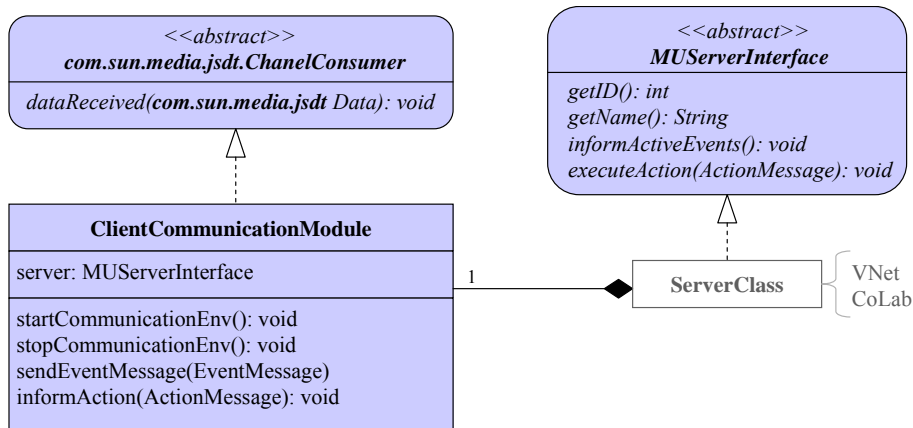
<<abstract>>
com.sun.media.jsdt.ChanelConsumer

dataReceived(com.sun.media.jsdt Data): void

<<abstract>>
MUServerInterface

getID(): int
getName(): String
informActiveEvents(): void
executeAction(ActionMessage): void

ClientCommunicationModule

server: MUServerInterface

startCommunicationEnv(): void
stopCommunicationEnv(): void
sendEventMessage(EventMessage)
informAction(ActionMessage): void

1

ServerClass

VNet
CoLab